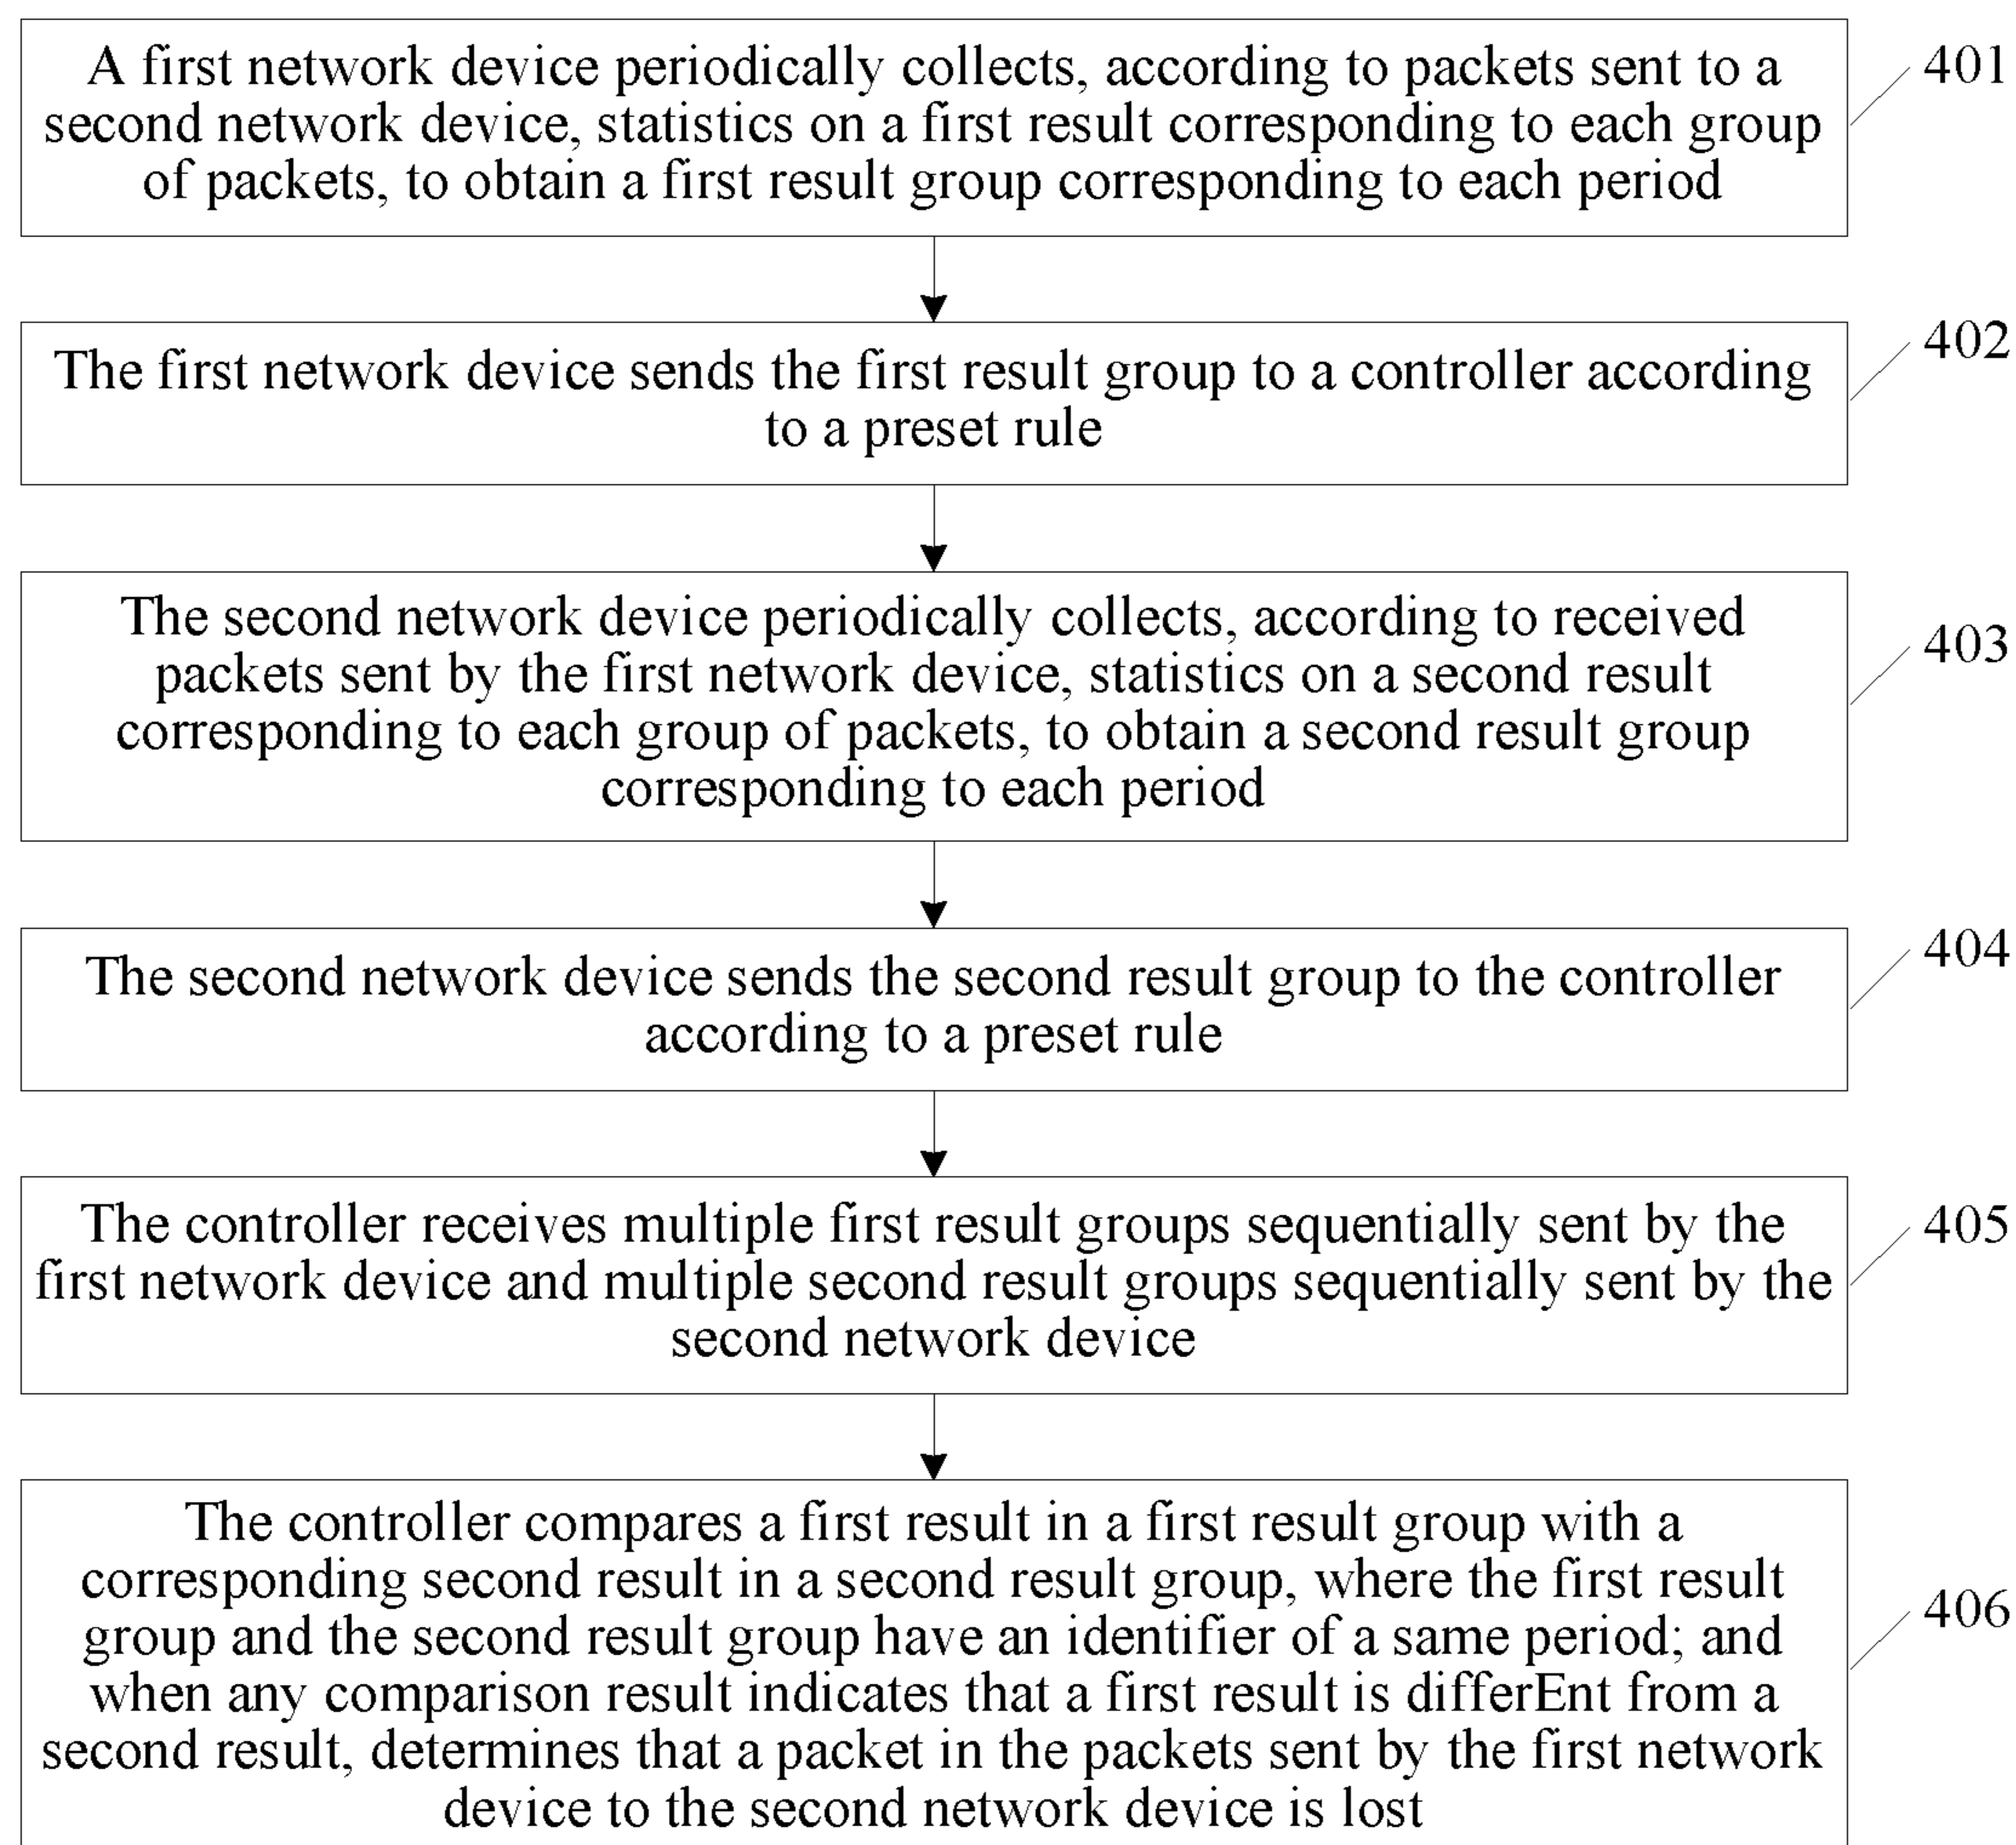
A first network device periodically collects, according to packets sent to a second network device, statistics on a first result corresponding to each group of packets, to obtain a first result group corresponding to each period

401

The first network device sends the first result group to a controller according to a preset rule

402

The second network device periodically collects, according to received packets sent by the first network device, statistics on a second result corresponding to each group of packets, to obtain a second result group corresponding to each period

403

The second network device sends the second result group to the controller according to a preset rule

404

The controller receives multiple first result groups sequentially sent by the first network device and multiple second result groups sequentially sent by the second network device

405

The controller compares a first result in a first result group with a corresponding second result in a second result group, where the first result group and the second result group have an identifier of a same period; and when any comparison result indicates that a first result is differEnt from a second result, determines that a packet in the packets sent by the first network device to the second network device is lost

406